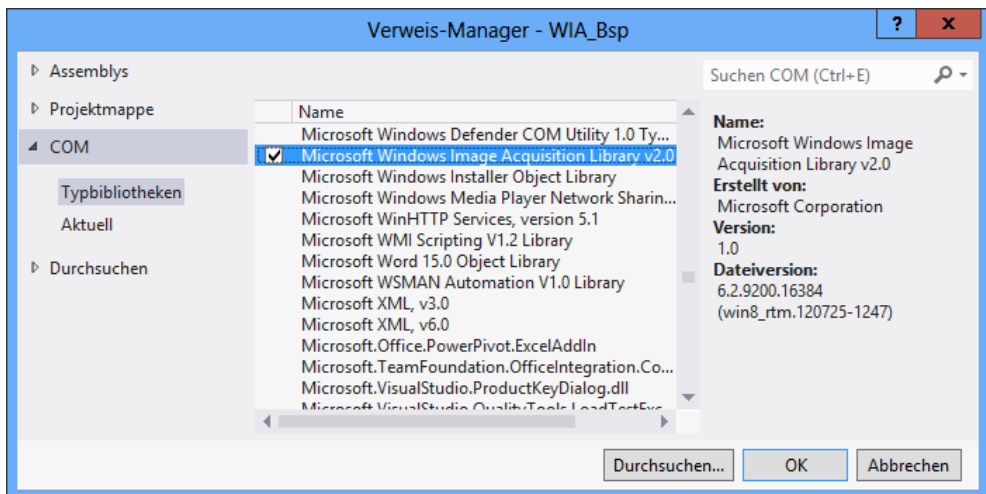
Verweis-Manager - WIA_Bsp

?
x

Assemblys
Projektmappe
COM
Typbibliotheken
Aktuell
Durchsuchen

Name
Microsoft Windows Defender COM Utility 1.0 Ty...
Microsoft Windows Image Acquisition Library v2.0
Microsoft Windows Installer Object Library
Microsoft Windows Media Player Network Sharin...
Microsoft WinHTTP Services, version 5.1
Microsoft WMI Scripting V1.2 Library
Microsoft Word 15.0 Object Library
Microsoft WSMAN Automation V1.0 Library
Microsoft XML, v3.0
Microsoft XML, v6.0
Microsoft.Office.PowerPivot.ExcelAddIn
Microsoft.TeamFoundation.OfficeIntegration.Co...
Microsoft.VisualStudio.ProductKeyDialog.dll
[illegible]

Suchen COM (Ctrl+E)

Name:
Microsoft Windows Image Acquisition Library v2.0
Erstellt von:
Microsoft Corporation
Version:
1.0
Dateiversion:
6.2.9200.16384 (win8_rtm.120725-1247)

Durchsuchen...
OK
Abbrechen